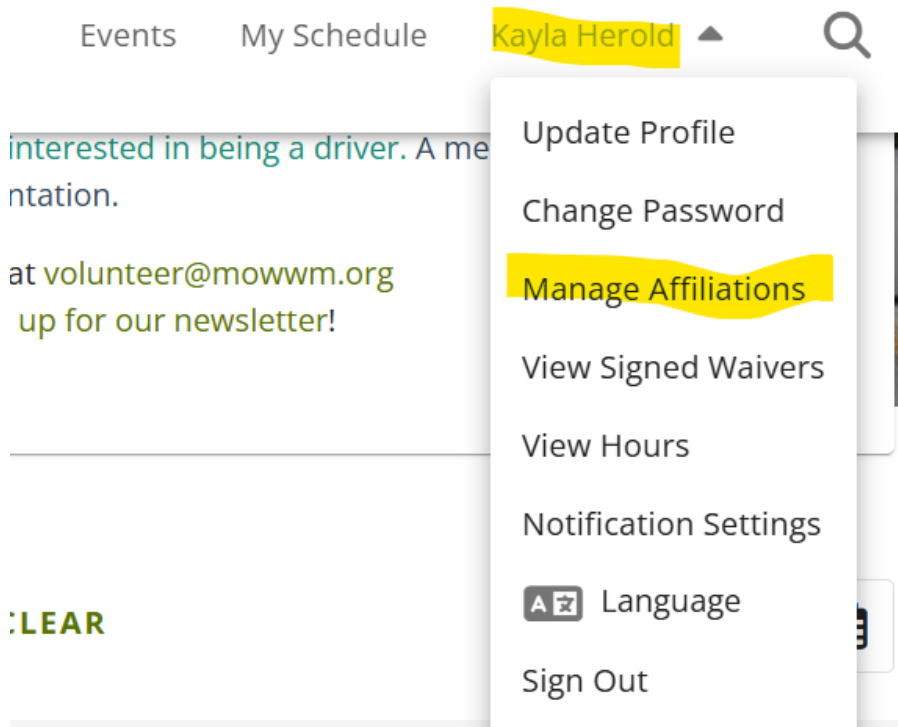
Events My Schedule Kayla Herold

interested in being a driver. A me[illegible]
ntation.

at volunteer@mowwm.org
up for our newsletter!

CLEAR

Update Profile
Change Password
Manage Affiliations
View Signed Waivers
View Hours
Notification Settings
Language
Sign Out